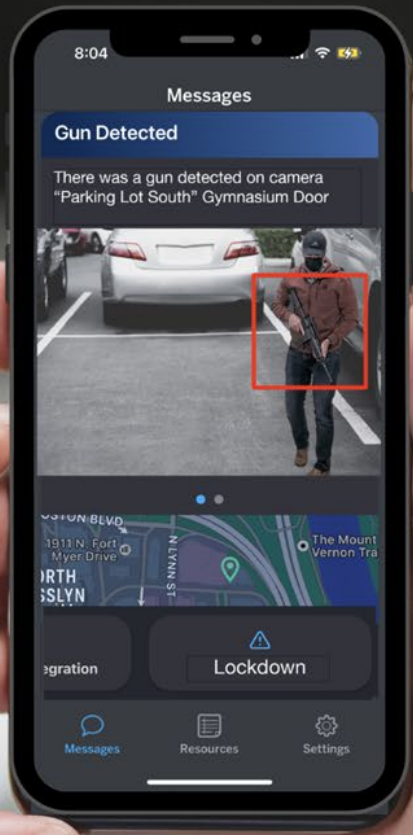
8:04

Messages

Gun Detected

There was a gun detected on camera "Parking Lot South" Gymnasium Door

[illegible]STON BLVD
1911 N. Fort Myer Drive
N LYNN ST
The Mount Vernon Tra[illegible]
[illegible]ORTH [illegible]SSLYN

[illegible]egration

Lockdown

Messages
Resources
Settings